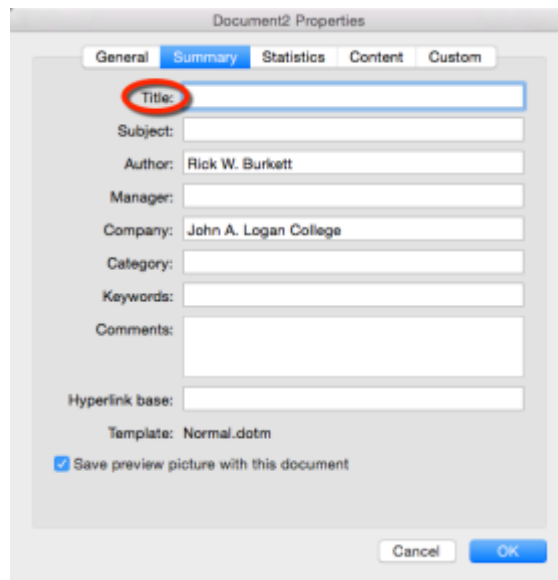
Document2 Properties

General Summary Statistics Content Custom

Title:

Subject:

Author: Rick W. Burkett

Manager:

Company: John A. Logan College

Category:

Keywords:

Comments:

Hyperlink base:

Template: Normal.dotm

Save preview picture with this document

Cancel OK